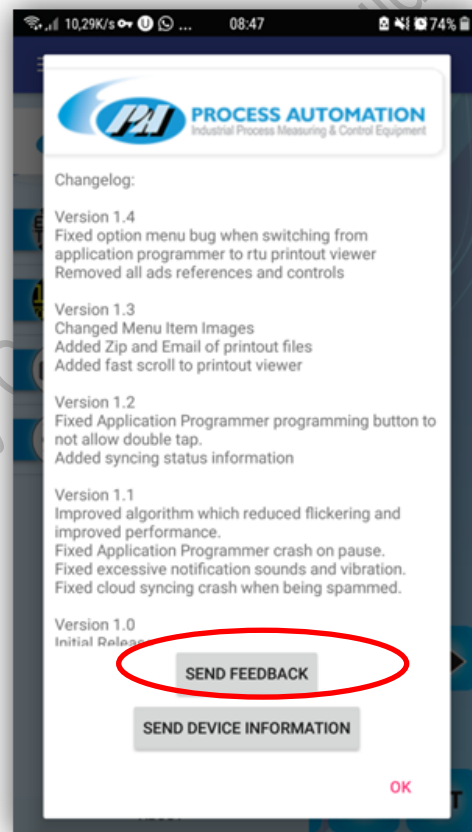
10,29K/s 08:47 74%

PA PROCESS AUTOMATION
Industrial Process Measuring & Control Equipment

Changelog:

Version 1.4
Fixed option menu bug when switching from application programmer to rtu printout viewer
Removed all ads references and controls

Version 1.3
Changed Menu Item Images
Added Zip and Email of printout files
Added fast scroll to printout viewer

Version 1.2
Fixed Application Programmer programming button to not allow double tap.
Added syncing status information

Version 1.1
Improved algorithm which reduced flickering and improved performance.
Fixed Application Programmer crash on pause.
Fixed excessive notification sounds and vibration.
Fixed cloud syncing crash when being spammed.

Version 1.0
Initial Releas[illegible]

SEND FEEDBACK

SEND DEVICE INFORMATION

OK